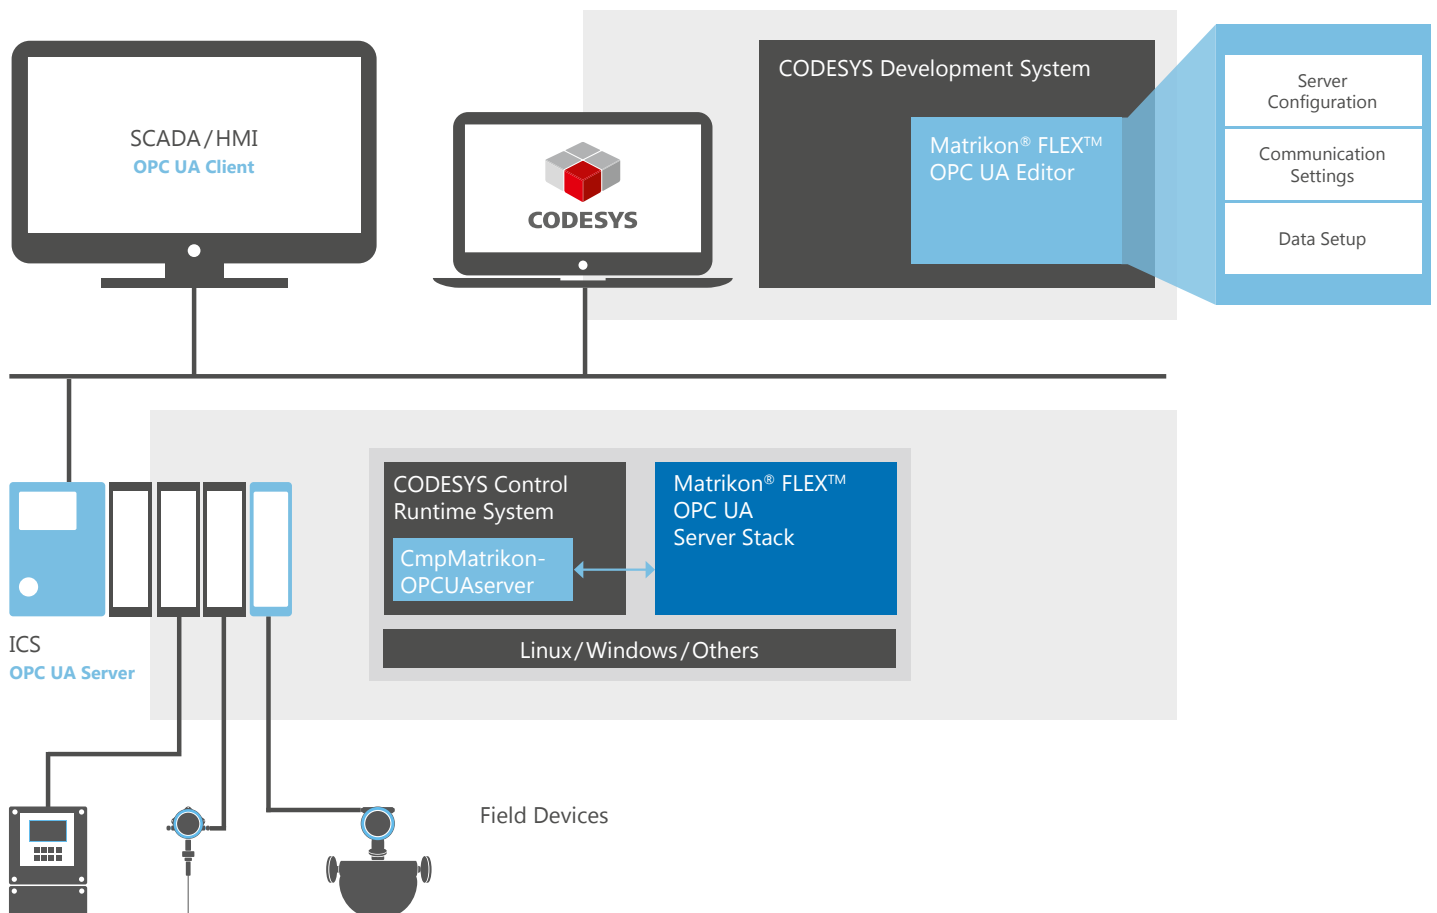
SCADA / HMI
OPC UA Client

CODESYS

CODESYS Development System

Matrikon® FLEX™
OPC UA Editor

Server Configuration

Communication Settings

Data Setup

CODESYS Control Runtime System

CmpMatrikon-OPCUAserver

Matrikon® FLEX™
OPC UA
Server Stack

Linux / Windows / Others

ICS
OPC UA Server

Field Devices